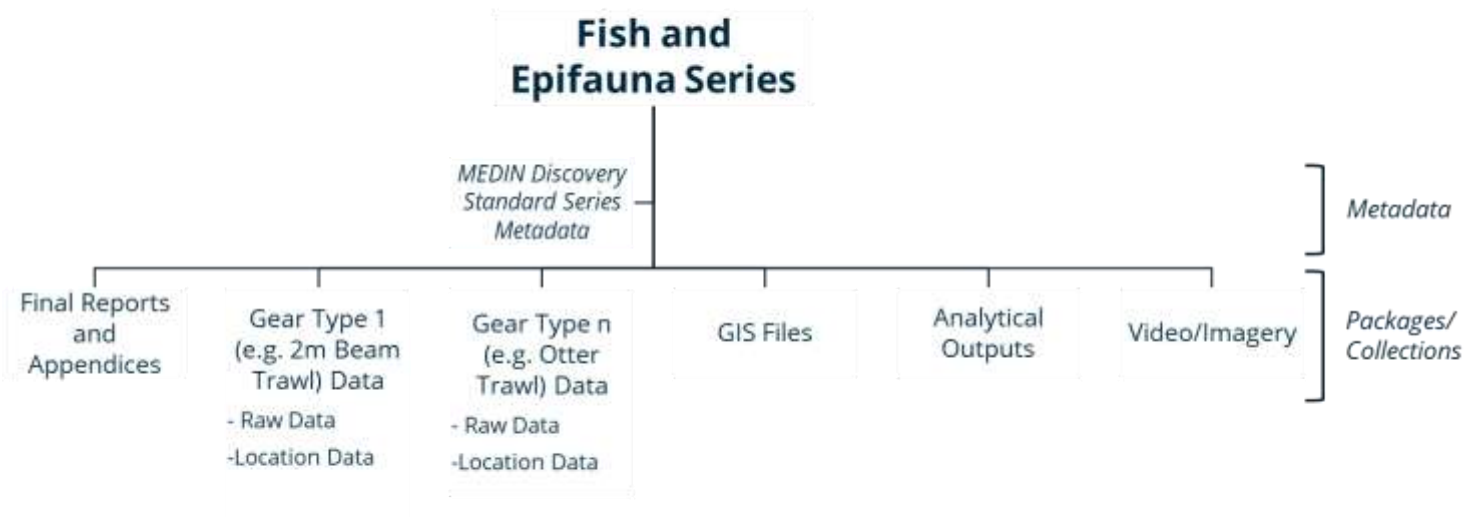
Fish and Epifauna Series

MEDIN Discovery Standard Series Metadata

Metadata

Final Reports and Appendices

Gear Type 1 (e.g. 2m Beam Trawl) Data
- Raw Data
-Location Data

Gear Type n (e.g. Otter Trawl) Data
- Raw Data
-Location Data

GIS Files

Analytical Outputs

Video/Imagery

Packages/ Collections